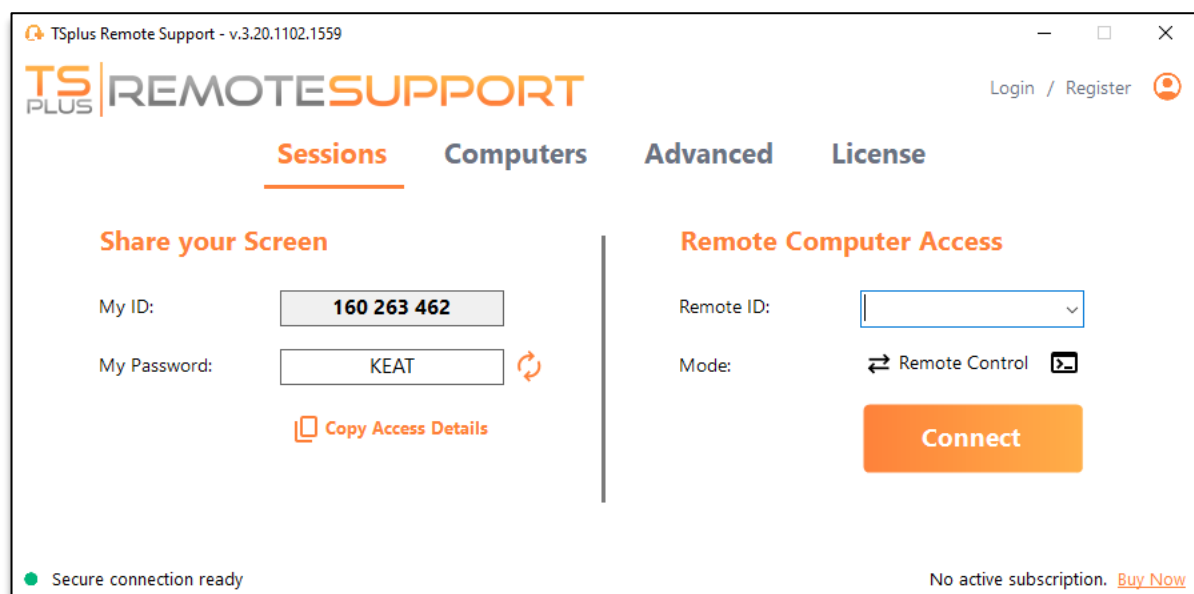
TSplus Remote Support - v.3.20.1102.1559

TS PLUS REMOTESUPPORT

Login / Register

Sessions Computers Advanced License

Share your Screen

My ID: 160 263 462

My Password: KEAT

Copy Access Details

Remote Computer Access

Remote ID:

Mode: Remote Control

Connect

Secure connection ready

No active subscription. Buy Now